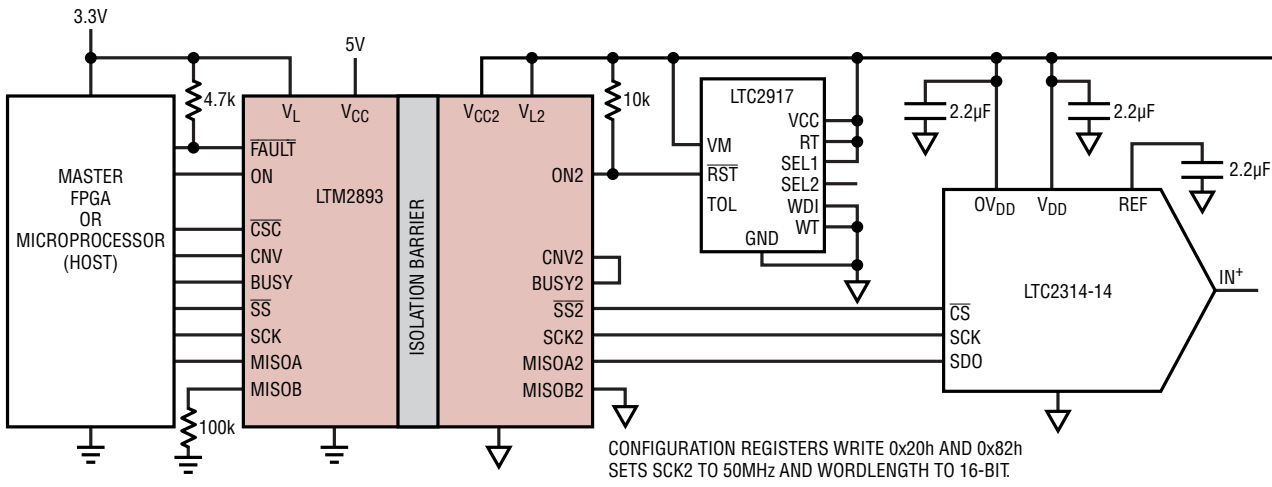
3.3V

4.7k

5V

$V_L$ $V_{CC}$

$V_{CC2}$ $V_{L2}$

10k

LTC2917

VM
$\overline{RST}$
TOL

VCC
RT
SEL1
SEL2
WDI
WT
GND

2.2µF

2.2µF

2.2µF

MASTER
FPGA
OR
MICROPROCESSOR
(HOST)

$\overline{FAULT}$
ON
LTM2893
$\overline{CSC}$
CNV
BUSY
$\overline{SS}$
SCK
MISOA
MISOB

ISOLATION BARRIER

ON2
CNV2
BUSY2
$\overline{SS2}$
SCK2
MISOA2
MISOB2

$OV_{DD}$ $V_{DD}$ REF

LTC2314-14

$IN^+$

$\overline{CS}$
SCK
SDO

100k

CONFIGURATION REGISTERS WRITE 0x20h AND 0x82h
SETS SCK2 TO 50MHz AND WORDLENGTH TO 16-BIT.